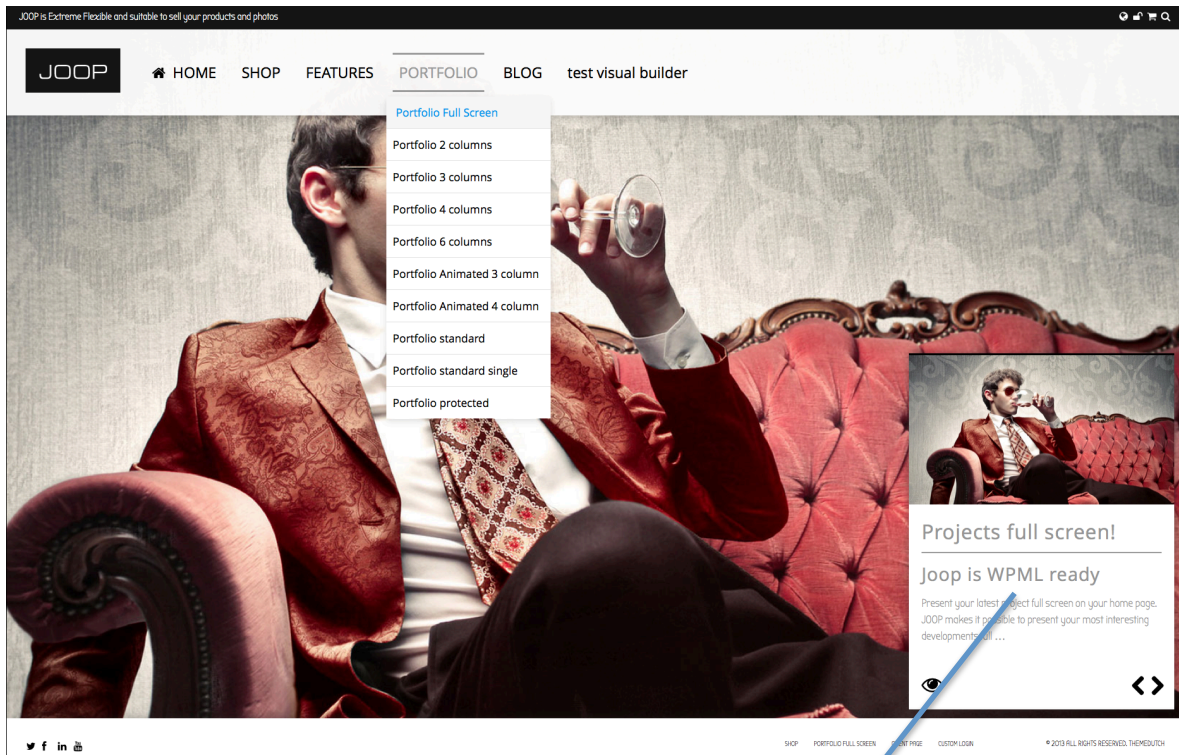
JOOP is Extreme Flexible and suitable to sell your products and photos

JOOP

HOME SHOP FEATURES PORTFOLIO BLOG test visual builder

Portfolio Full Screen
Portfolio 2 columns
Portfolio 3 columns
Portfolio 4 columns
Portfolio 6 columns
Portfolio Animated 3 column
Portfolio Animated 4 column
Portfolio standard
Portfolio standard single
Portfolio protected

Projects full screen!

Joop is WPML ready

Present your latest project full screen on your home page. JOOP makes it possible to present your most interesting developments, all ...

SHOP PORTFOLIO FULL SCREEN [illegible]NT PAGE CUSTOM LOGIN

© 2013 ALL RIGHTS RESERVED. THEMEDUTCH